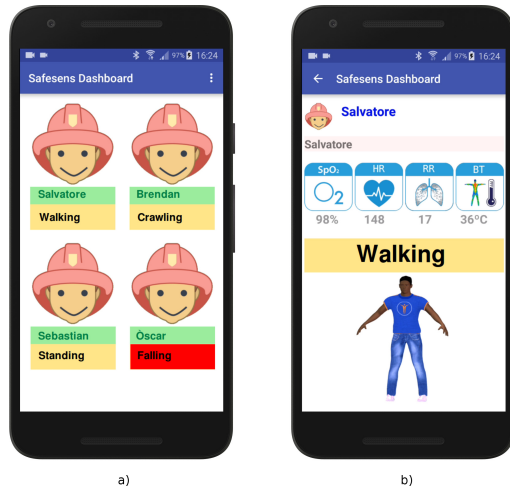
97% 16:24

Safesens Dashboard

Salvatore

Walking

Brendan

Crawling

Sebastian

Standing

Oscar

Falling

a)

97% 16:24

Safesens Dashboard

Salvatore

Salvatore

SpO₂

$O_2$

98%

HR

148

RR

17

BT

36°C

Walking

b)